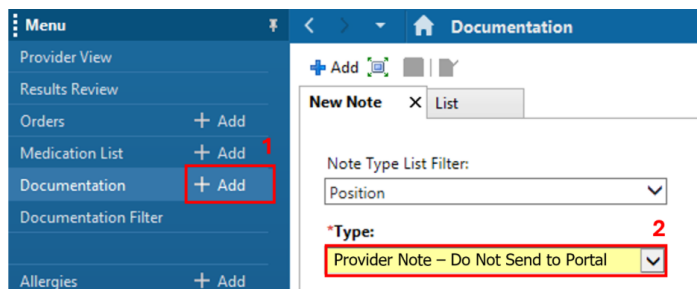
Menu

Provider View

Results Review

Orders + Add

Medication List + Add

Documentation + Add

Documentation Filter

Allergies + Add

1

Documentation

+ Add

New Note ✕ List

Note Type List Filter:

Position

*Type:

2

Provider Note – Do Not Send to Portal